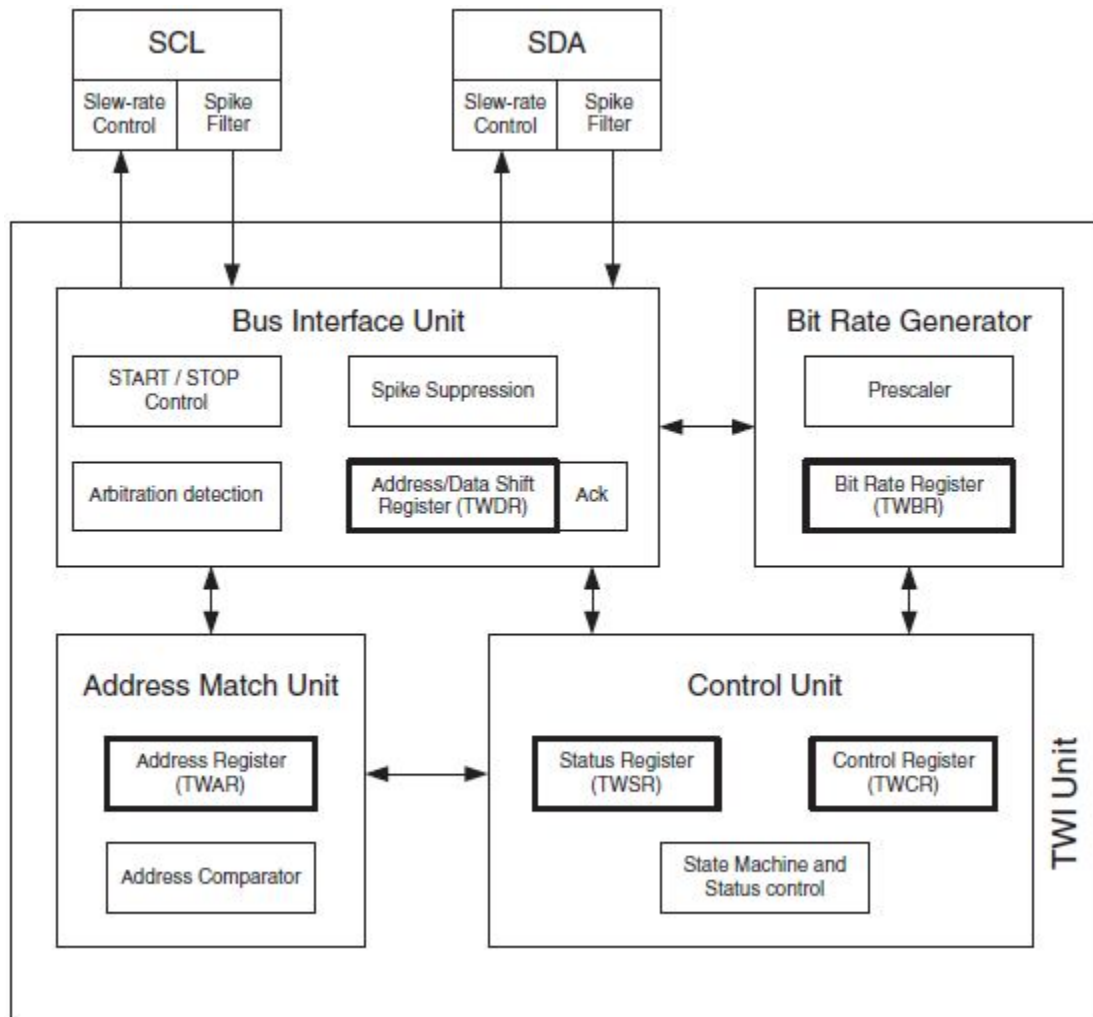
SCL
Slew-rate Control
Spike Filter

SDA
Slew-rate Control
Spike Filter

Bus Interface Unit
START / STOP Control
Spike Suppression
Arbitration detection
Address/Data Shift Register (TWDR)
Ack

Bit Rate Generator
Prescaler
Bit Rate Register (TWBR)

Address Match Unit
Address Register (TWAR)
Address Comparator

Control Unit
Status Register (TWSR)
Control Register (TWCR)
State Machine and Status control

TWI Unit